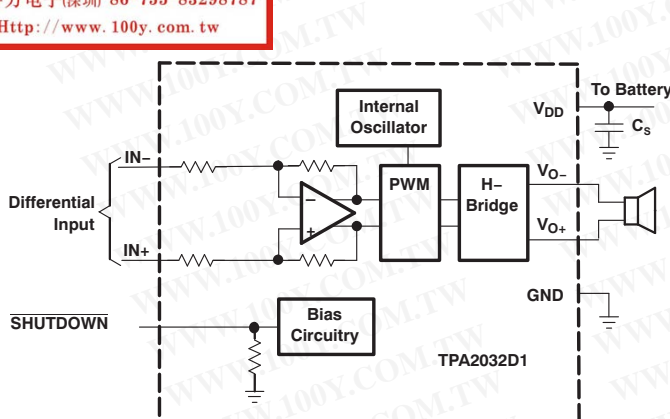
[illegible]方电子(深圳) 86-755-83298787
Http://www.100y.com.tw

Internal Oscillator
To Battery
$V_{DD}$
$C_S$
IN−
Differential Input
IN+
PWM
H−Bridge
$V_{O-}$
$V_{O+}$
−
+
GND
SHUTDOWN
Bias Circuitry
TPA2032D1
WWW.100Y.COM.TW